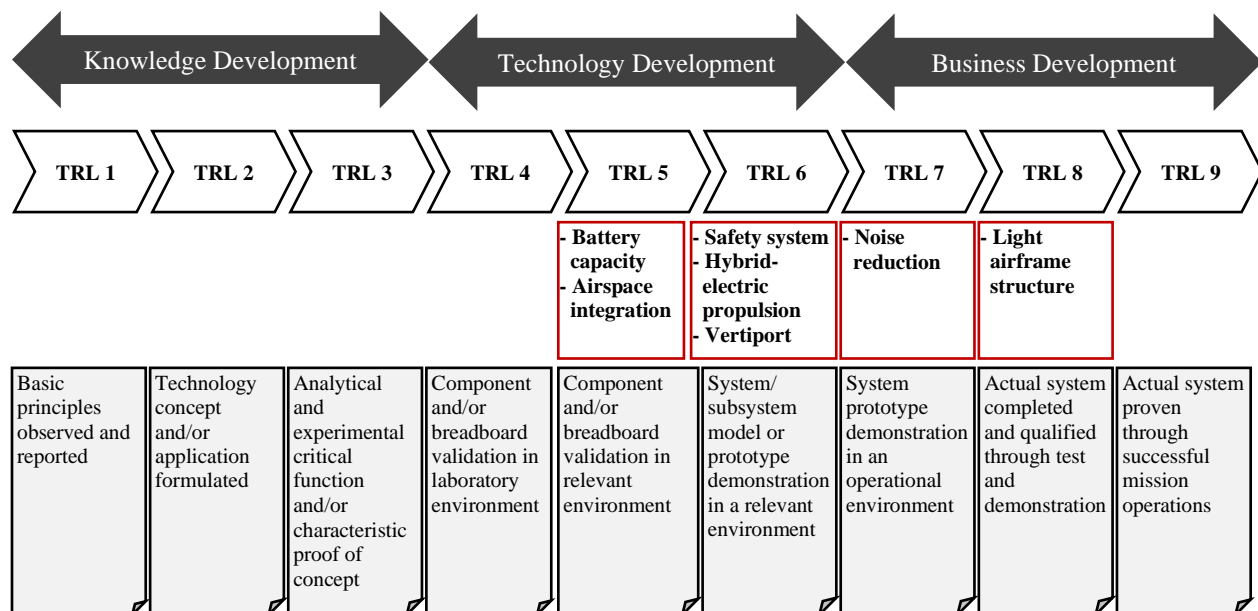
Knowledge Development

Technology Development

Business Development

TRL 1

TRL 2

TRL 3

TRL 4

TRL 5

TRL 6

TRL 7

TRL 8

TRL 9

- Battery capacity
- Airspace integration

- Safety system
- Hybrid-electric propulsion
- Vertiport

- Noise reduction

- Light airframe structure

Basic principles observed and reported

Technology concept and/or application formulated

Analytical and experimental critical function and/or characteristic proof of concept

Component and/or breadboard validation in laboratory environment

Component and/or breadboard validation in relevant environment

System/ subsystem model or prototype demonstration in a relevant environment

System prototype demonstration in an operational environment

Actual system completed and qualified through test and demonstration

Actual system proven through successful mission operations